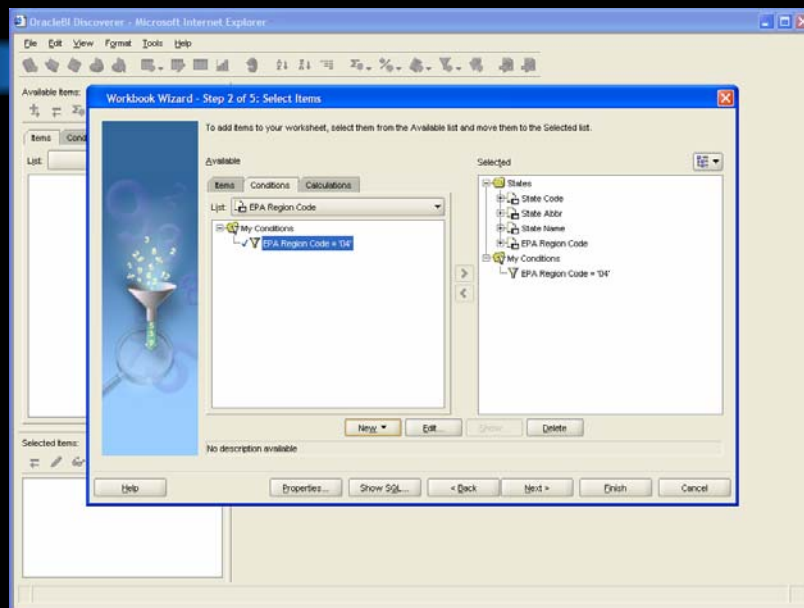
OracleBI Discoverer - Microsoft Internet Explorer

File Edit View Format Tools Help

Available Items:

Items Cond

List:

Selected Items:

Workbook Wizard - Step 2 of 5: Select Items

To add items to your worksheet, select them from the Available list and move them to the Selected list.

Available

Items Conditions Calculations

List: EPA Region Code

My Conditions
EPA Region Code = '04'

Selected

States
State Code
State Abbr
State Name
EPA Region Code
My Conditions
EPA Region Code = '04'

New ▾ Edit... Show... Delete

No description available

Help Properties... Show SQL... < Back Next > Finish Cancel